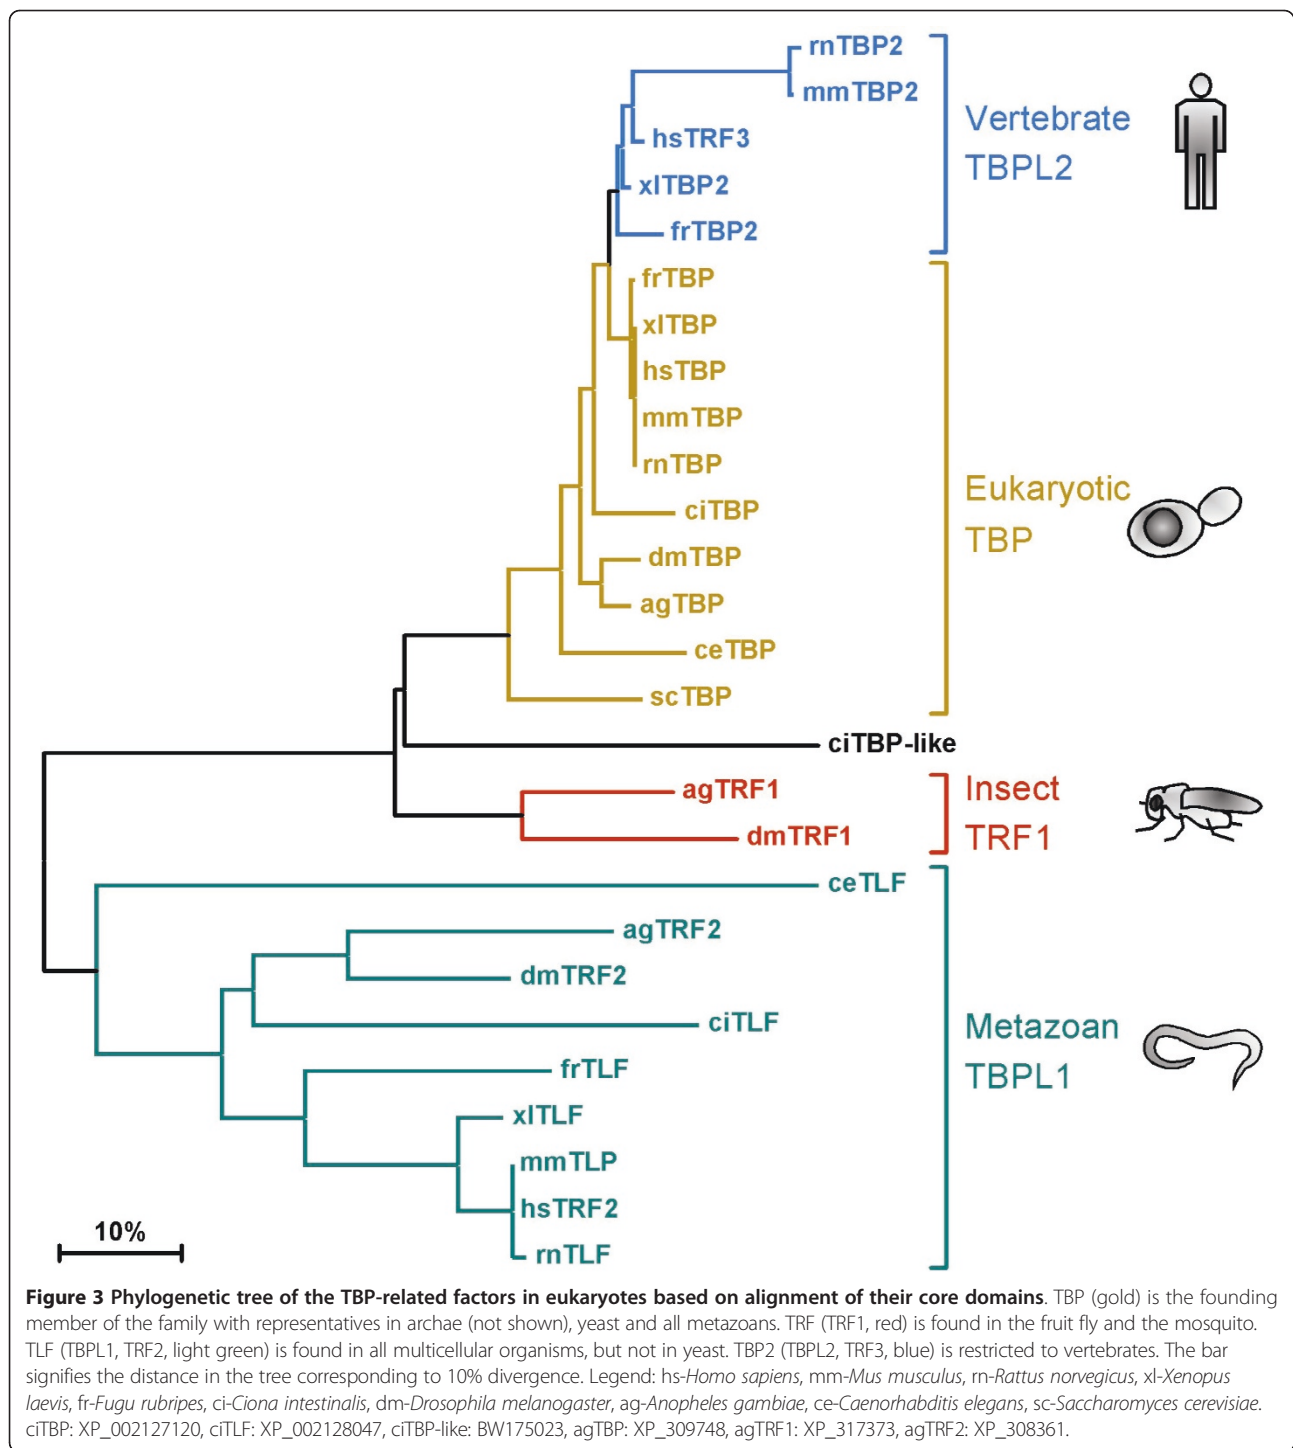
rnTBP2
mmTBP2
hsTRF3
xlTBP2
frTBP2
Vertebrate TBPL2
frTBP
xlTBP
hsTBP
mmTBP
rnTBP
ciTBP
dmTBP
agTBP
ceTBP
scTBP
Eukaryotic TBP
ciTBP-like
agTRF1
dmTRF1
Insect TRF1
ceTLF
agTRF2
dmTRF2
ciTLF
frTLF
xlTLF
mmTLP
hsTRF2
rnTLF
Metazoan TBPL1
10%

**Figure 3 Phylogenetic tree of the TBP-related factors in eukaryotes based on alignment of their core domains**. TBP (gold) is the founding member of the family with representatives in archae (not shown), yeast and all metazoans. TRF (TRF1, red) is found in the fruit fly and the mosquito. TLF (TBPL1, TRF2, light green) is found in all multicellular organisms, but not in yeast. TBP2 (TBPL2, TRF3, blue) is restricted to vertebrates. The bar signifies the distance in the tree corresponding to 10% divergence. Legend: hs-*Homo sapiens*, mm-*Mus musculus*, rn-*Rattus norvegicus*, xl-*Xenopus laevis*, fr-*Fugu rubripes*, ci-*Ciona intestinalis*, dm-*Drosophila melanogaster*, ag-*Anopheles gambiae*, ce-*Caenorhabditis elegans*, sc-*Saccharomyces cerevisiae*. ciTBP: XP_002127120, ciTLF: XP_002128047, ciTBP-like: BW175023, agTBP: XP_309748, agTRF1: XP_317373, agTRF2: XP_308361.